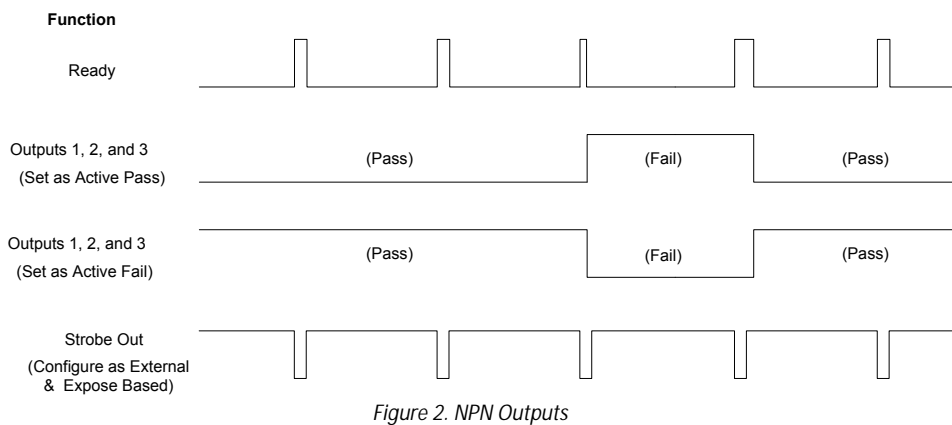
Function

Ready

Outputs 1, 2, and 3
(Set as Active Pass)

(Pass)

(Fail)

(Pass)

Outputs 1, 2, and 3
(Set as Active Fail)

(Pass)

(Fail)

(Pass)

Strobe Out
(Configure as External & Expose Based)

Figure 2. NPN Outputs